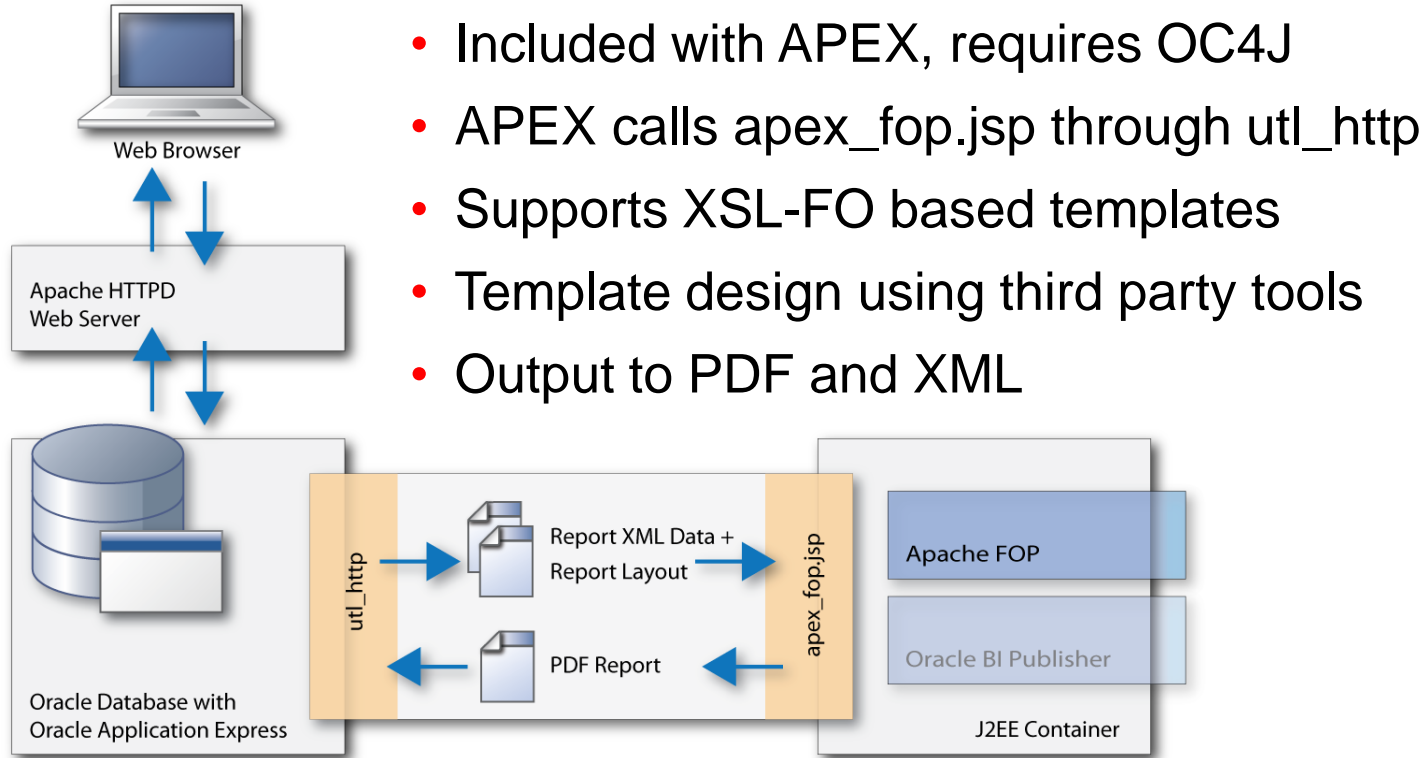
- Included with APEX, requires OC4J
- APEX calls apex_fop.jsp through utl_http
- Supports XSL-FO based templates
- Template design using third party tools
- Output to PDF and XML

Web Browser

Apache HTTPD Web Server

utl_http

Report XML Data + Report Layout

PDF Report

apex_fop.jsp

Apache FOP

Oracle BI Publisher

Oracle Database with Oracle Application Express

J2EE Container